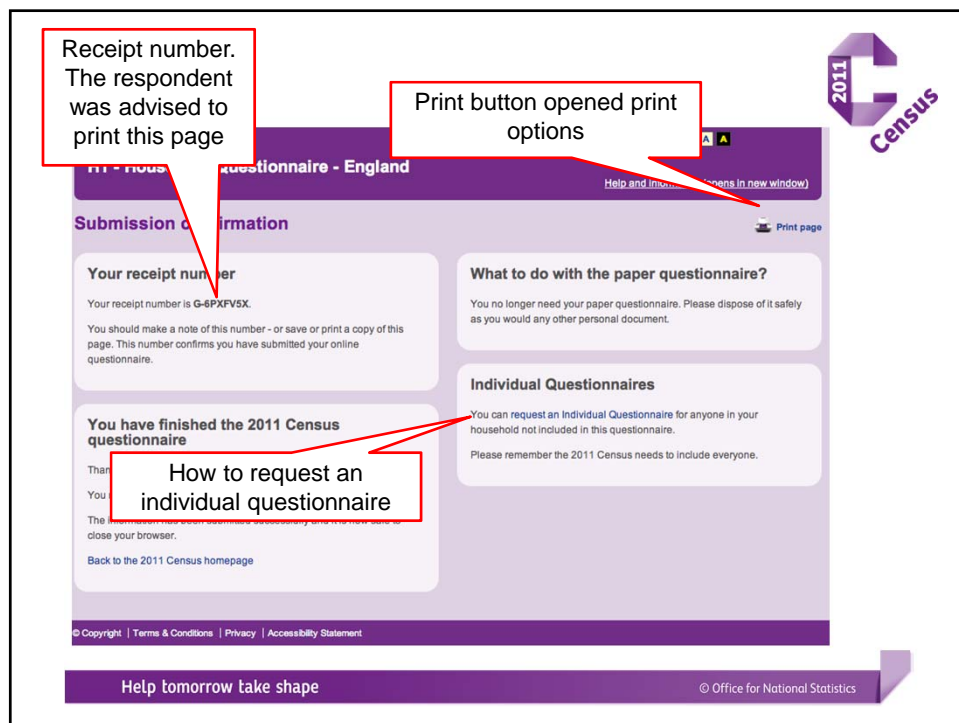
Receipt number. The respondent was advised to print this page

Print button opened print options

2011 Census

H1 - Hous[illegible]uestionnaire - England

A A

Help and info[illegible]opens in new window)

Submission c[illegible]irmation

Print page

Your receipt num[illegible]er

Your receipt number is G-6PXFV5X.

You should make a note of this number - or save or print a copy of this page. This number confirms you have submitted your online questionnaire.

What to do with the paper questionnaire?

You no longer need your paper questionnaire. Please dispose of it safely as you would any other personal document.

Individual Questionnaires

You can request an Individual Questionnaire for anyone in your household not included in this questionnaire.

Please remember the 2011 Census needs to include everyone.

You have finished the 2011 Census questionnaire

Than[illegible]

You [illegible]

The i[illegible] close your browser.

How to request an individual questionnaire

Back to the 2011 Census homepage

© Copyright | Terms & Conditions | Privacy | Accessibility Statement

Help tomorrow take shape

© Office for National Statistics